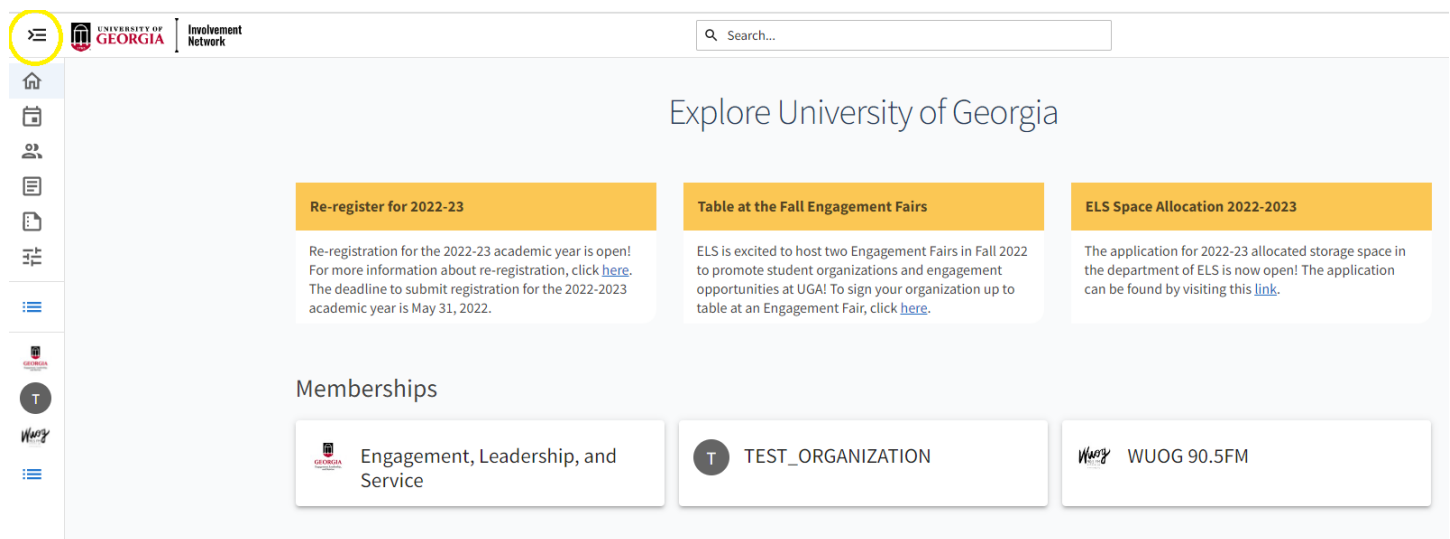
UNIVERSITY OF GEORGIA | Involvement Network

Search...

Explore University of Georgia

Re-register for 2022-23

Re-registration for the 2022-23 academic year is open! For more information about re-registration, click here. The deadline to submit registration for the 2022-2023 academic year is May 31, 2022.

Table at the Fall Engagement Fairs

ELS is excited to host two Engagement Fairs in Fall 2022 to promote student organizations and engagement opportunities at UGA! To sign your organization up to table at an Engagement Fair, click here.

ELS Space Allocation 2022-2023

The application for 2022-23 allocated storage space in the department of ELS is now open! The application can be found by visiting this link.

Memberships

GEORGIA
Engagement, Leadership, and Service

T
TEST_ORGANIZATION

WUOG 90.5FM

GEORGIA
T
WUOG